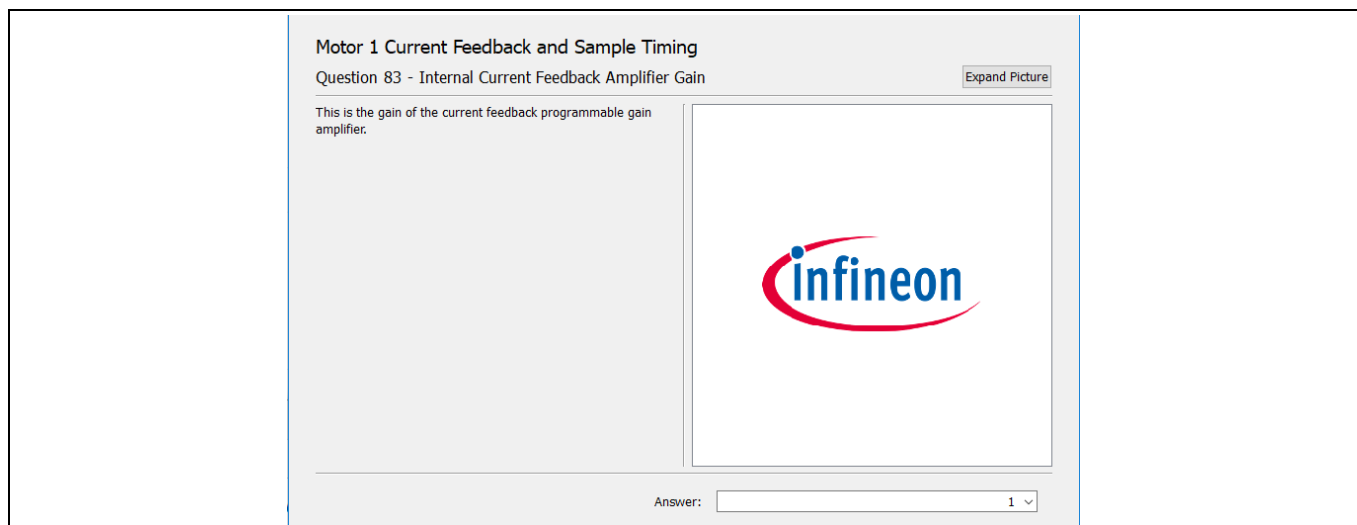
Motor 1 Current Feedback and Sample Timing

Question 83 - Internal Current Feedback Amplifier Gain

Expand Picture

This is the gain of the current feedback programmable gain amplifier.

infineon

Answer: 1